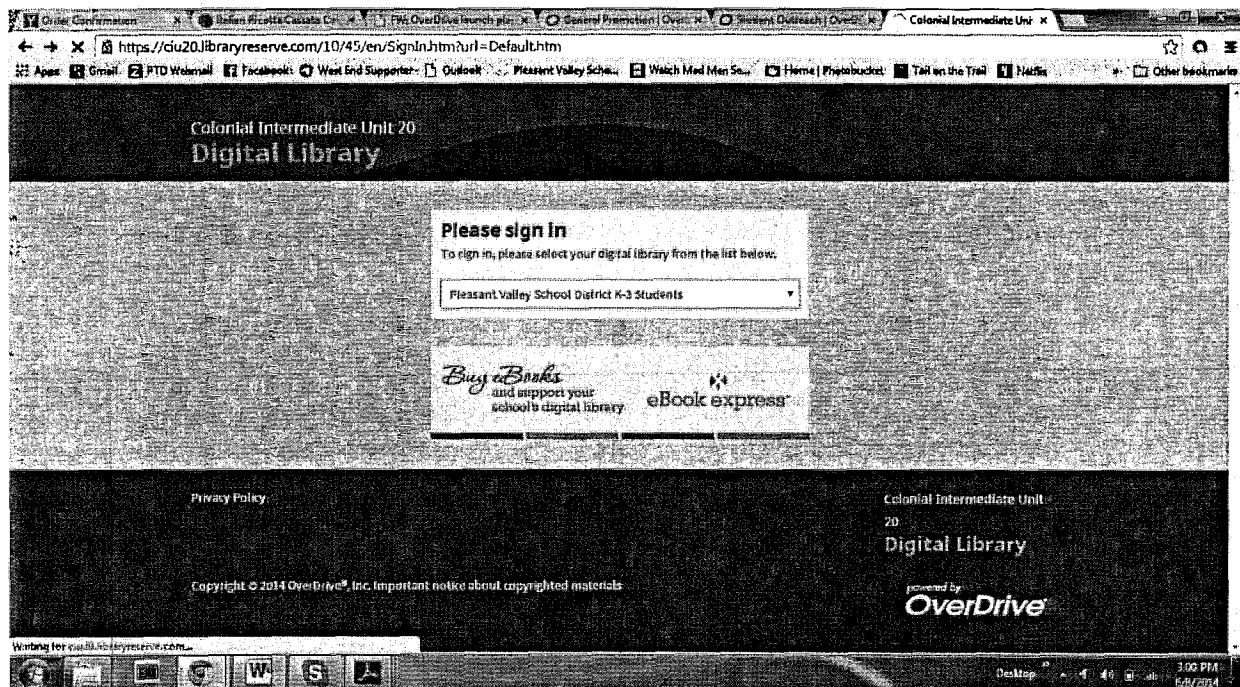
Order Confirmation × | Italian Ricotta Cassata Cr × | FW: OverDrive launch pl × | General Promotion | Over × | Student Outreach | Over × | Colonial Intermediate Uni ×

https://ciu20.libraryreserve.com/10/45/en/SignIn.htm?url=Default.htm

Apps | Gmail | PTO Webmail | Facebook | West End Supporter | Outlook | Pleasant Valley Scho... | Watch Mad Men Se... | Home | Photobucket | Tail on the Trail | Netflix | Other bookmarks

Colonial Intermediate Unit 20
Digital Library

Please sign in
To sign in, please select your digital library from the list below.

Pleasant Valley School District K-3 Students

Buy eBooks and support your school's digital library
eBook express

Privacy Policy

Colonial Intermediate Unit 20
Digital Library

Copyright © 2014 OverDrive®, Inc. Important notice about copyrighted materials

powered by OverDrive

Waiting for ciu20.libraryreserve.com...

Desktop
3:00 PM
6/9/2014